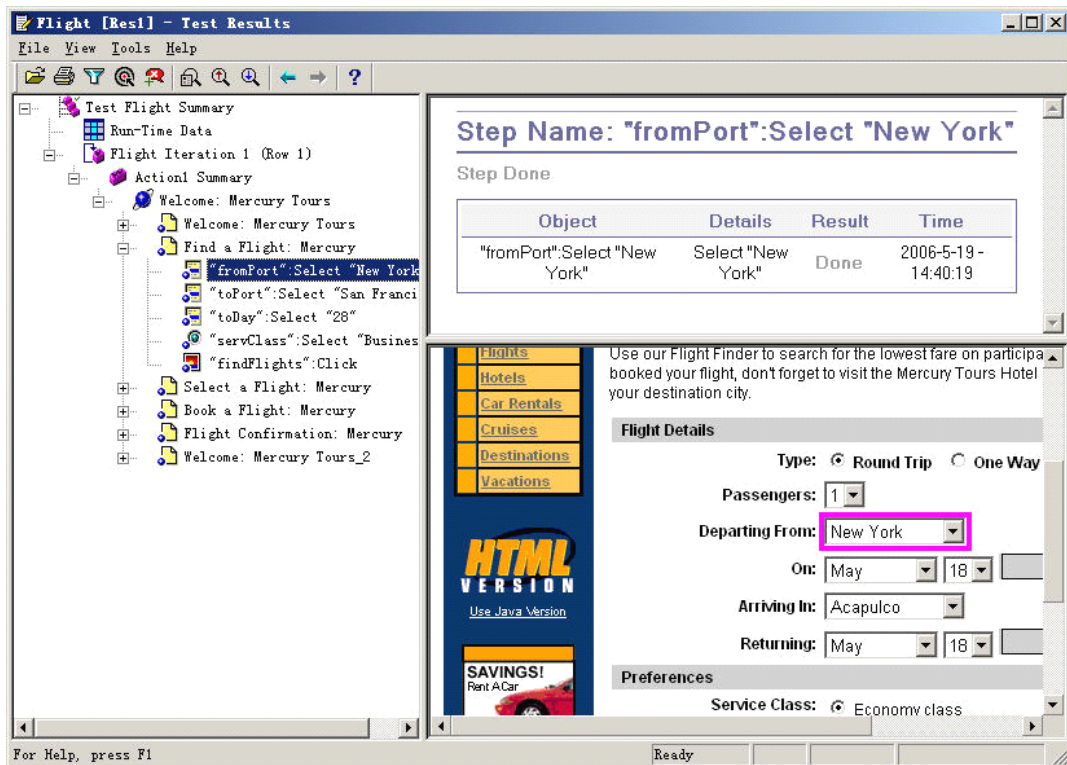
Flight [Res1] - Test Results

File View Tools Help

Test Flight Summary
Run-Time Data
Flight Iteration 1 (Row 1)
Action1 Summary
Welcome: Mercury Tours
Welcome: Mercury Tours
Find a Flight: Mercury
"fromPort":Select "New York
"toPort":Select "San Franci
"toDay":Select "28"
"servClass":Select "Busines
"findFlights":Click
Select a Flight: Mercury
Book a Flight: Mercury
Flight Confirmation: Mercury
Welcome: Mercury Tours_2

Step Name: "fromPort":Select "New York"

Step Done

| Object | Details | Result | Time |
|---|---|---|---|
| "fromPort":Select "New York" | Select "New York" | Done | 2006-5-19 - 14:40:19 |

Flights
Hotels
Car Rentals
Cruises
Destinations
Vacations

HTML VERSION
Use Java Version

SAVINGS!
Rent A Car

Use our Flight Finder to search for the lowest fare on participa booked your flight, don't forget to visit the Mercury Tours Hotel your destination city.

Flight Details
Type: Round Trip One Way
Passengers: 1
Departing From: New York
On: May 18
Arriving In: Acapulco
Returning: May 18
Preferences
Service Class: Economy class

For Help, press F1
Ready